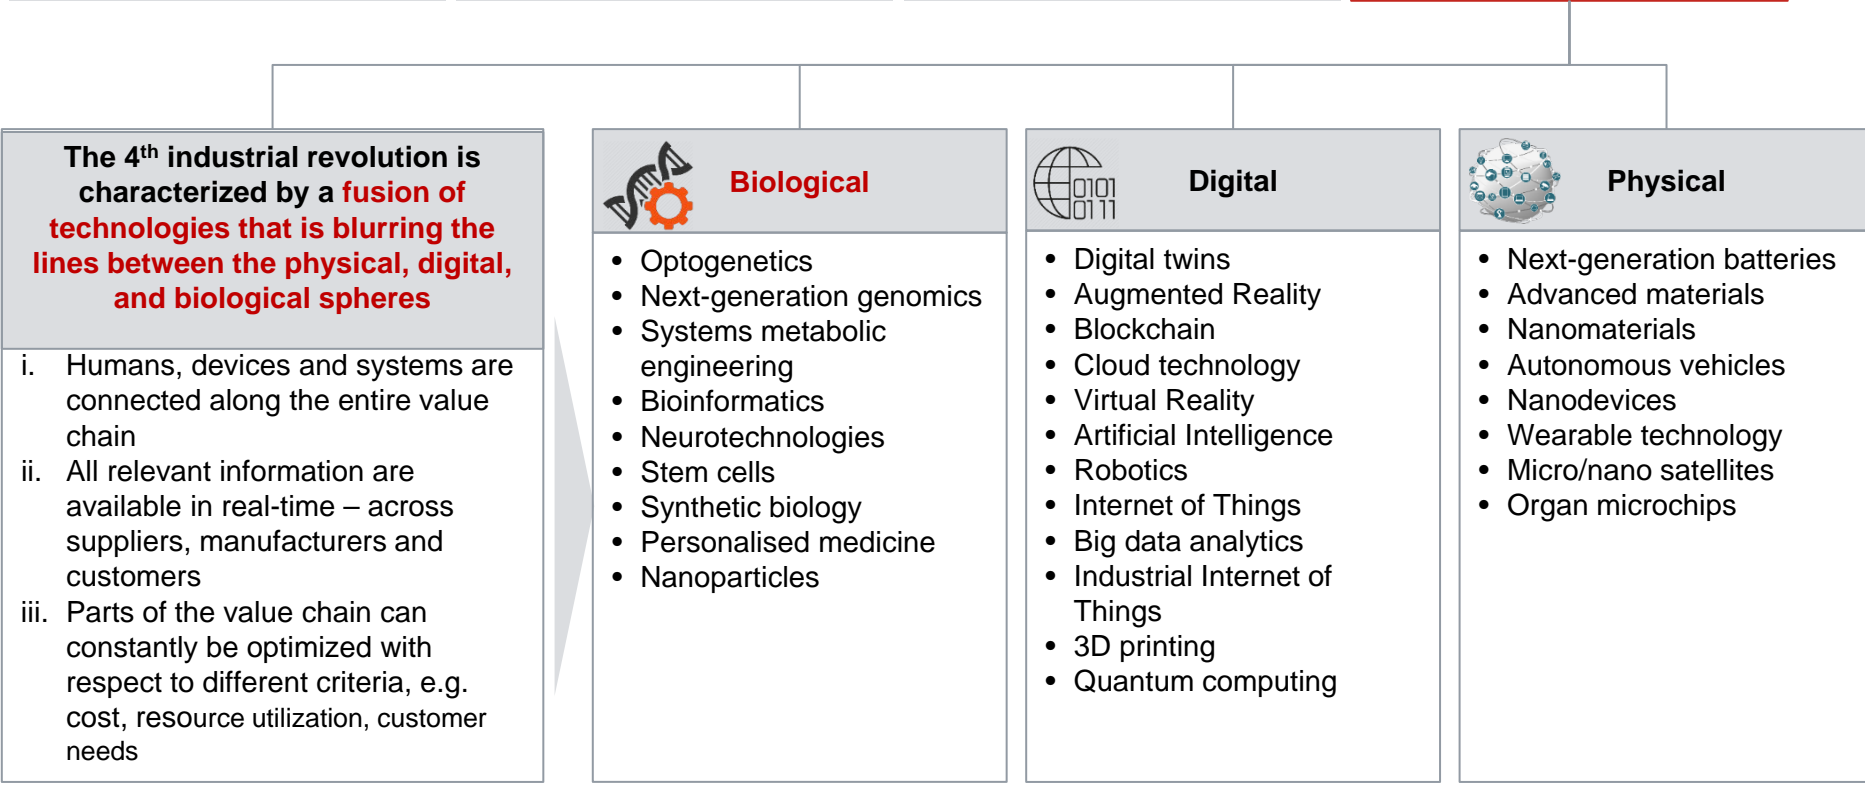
The 4$^{th}$ industrial revolution is characterized by a fusion of technologies that is blurring the lines between the physical, digital, and biological spheres

i. Humans, devices and systems are connected along the entire value chain

ii. All relevant information are available in real-time – across suppliers, manufacturers and customers

iii. Parts of the value chain can constantly be optimized with respect to different criteria, e.g. cost, resource utilization, customer needs

Biological

- Optogenetics
- Next-generation genomics
- Systems metabolic engineering
- Bioinformatics
- Neurotechnologies
- Stem cells
- Synthetic biology
- Personalised medicine
- Nanoparticles

0101
0111

Digital

- Digital twins
- Augmented Reality
- Blockchain
- Cloud technology
- Virtual Reality
- Artificial Intelligence
- Robotics
- Internet of Things
- Big data analytics
- Industrial Internet of Things
- 3D printing
- Quantum computing

Physical

- Next-generation batteries
- Advanced materials
- Nanomaterials
- Autonomous vehicles
- Nanodevices
- Wearable technology
- Micro/nano satellites
- Organ microchips